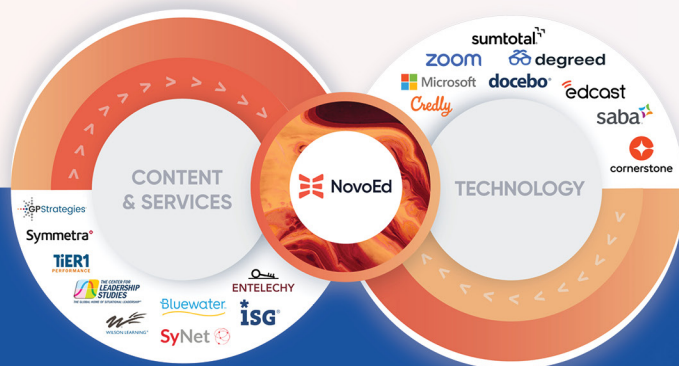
CONTENT & SERVICES

NovoEd

TECHNOLOGY

GP Strategies

Symmetra

TIER1 PERFORMANCE

THE CENTER FOR LEADERSHIP STUDIES

THE GLOBAL HOME OF SITUATIONAL LEADERSHIP

WILSON LEARNING

Bluewater

SyNet

ENTELECHY

ISG

sumtotal

zoom

degreed

Microsoft

docebo

edcast

Credly

saba

cornerstone